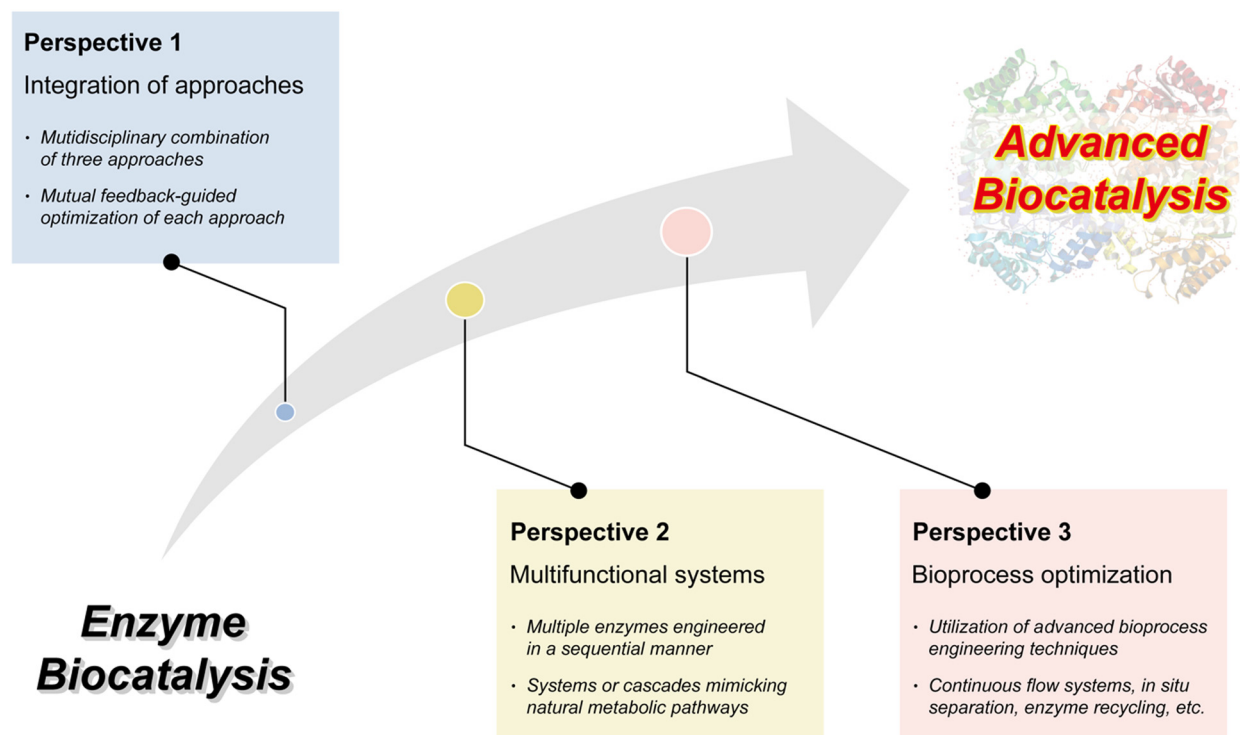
Perspective 1

Integration of approaches

• Mutidisciplinary combination of three approaches
• Mutual feedback-guided optimization of each approach

Advanced Biocatalysis

Enzyme Biocatalysis

Perspective 2

Multifunctional systems

• Multiple enzymes engineered in a sequential manner
• Systems or cascades mimicking natural metabolic pathways

Perspective 3

Bioprocess optimization

• Utilization of advanced bioprocess engineering techniques
• Continuous flow systems, in situ separation, enzyme recycling, etc.